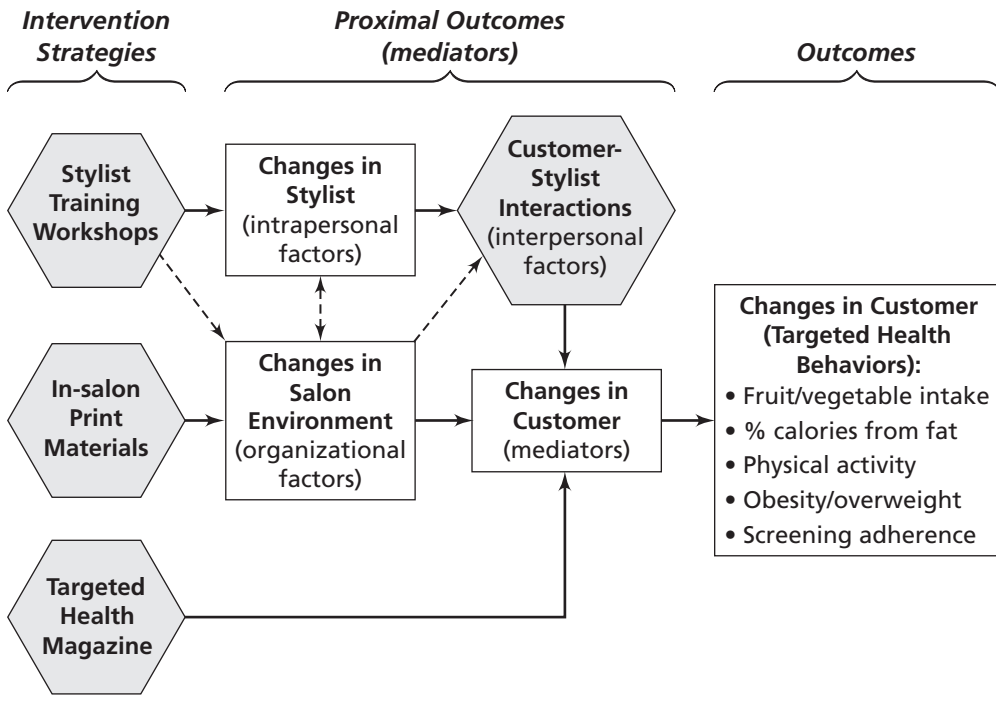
Intervention Strategies

Proximal Outcomes (mediators)

Outcomes

Stylist Training Workshops

Changes in Stylist (intrapersonal factors)

Customer-Stylist Interactions (interpersonal factors)

In-salon Print Materials

Changes in Salon Environment (organizational factors)

Changes in Customer (mediators)

Changes in Customer (Targeted Health Behaviors):
• Fruit/vegetable intake
• % calories from fat
• Physical activity
• Obesity/overweight
• Screening adherence

Targeted Health Magazine